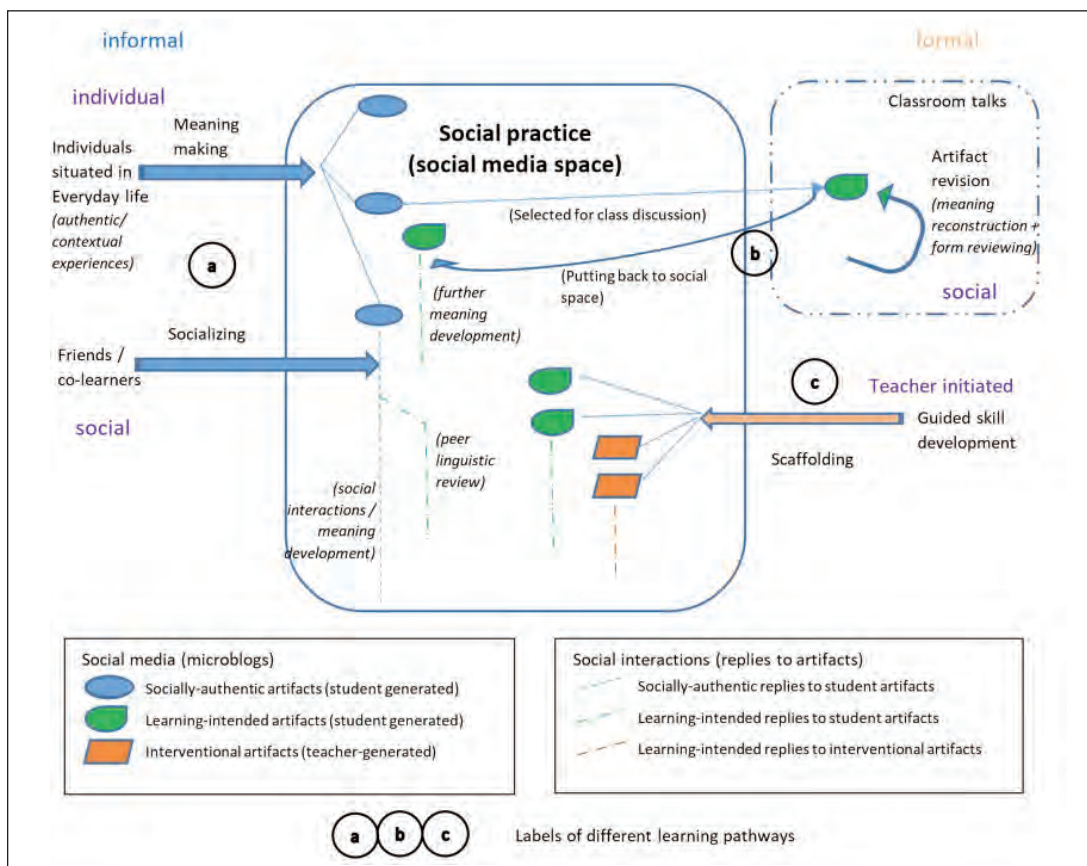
informal

formal

individual

Meaning making

Individuals situated in Everyday life *(authentic/ contextual experiences)*

a

Social practice (social media space)

Classroom talks

Artifact revision *(meaning reconstruction + form reviewing)*

(Selected for class discussion)

b

(Putting back to social space)

social

*(further meaning development)*

Socializing

Friends / co-learners

c

Teacher initiated

Guided skill development

social

*(peer linguistic review)*

Scaffolding

*(social interactions / meaning development)*

Social media (microblogs)

Socially-authentic artifacts (student generated)

Learning-intended artifacts (student generated)

Interventional artifacts (teacher-generated)

Social interactions (replies to artifacts)

Socially-authentic replies to student artifacts

Learning-intended replies to student artifacts

Learning-intended replies to interventional artifacts

a b c

Labels of different learning pathways